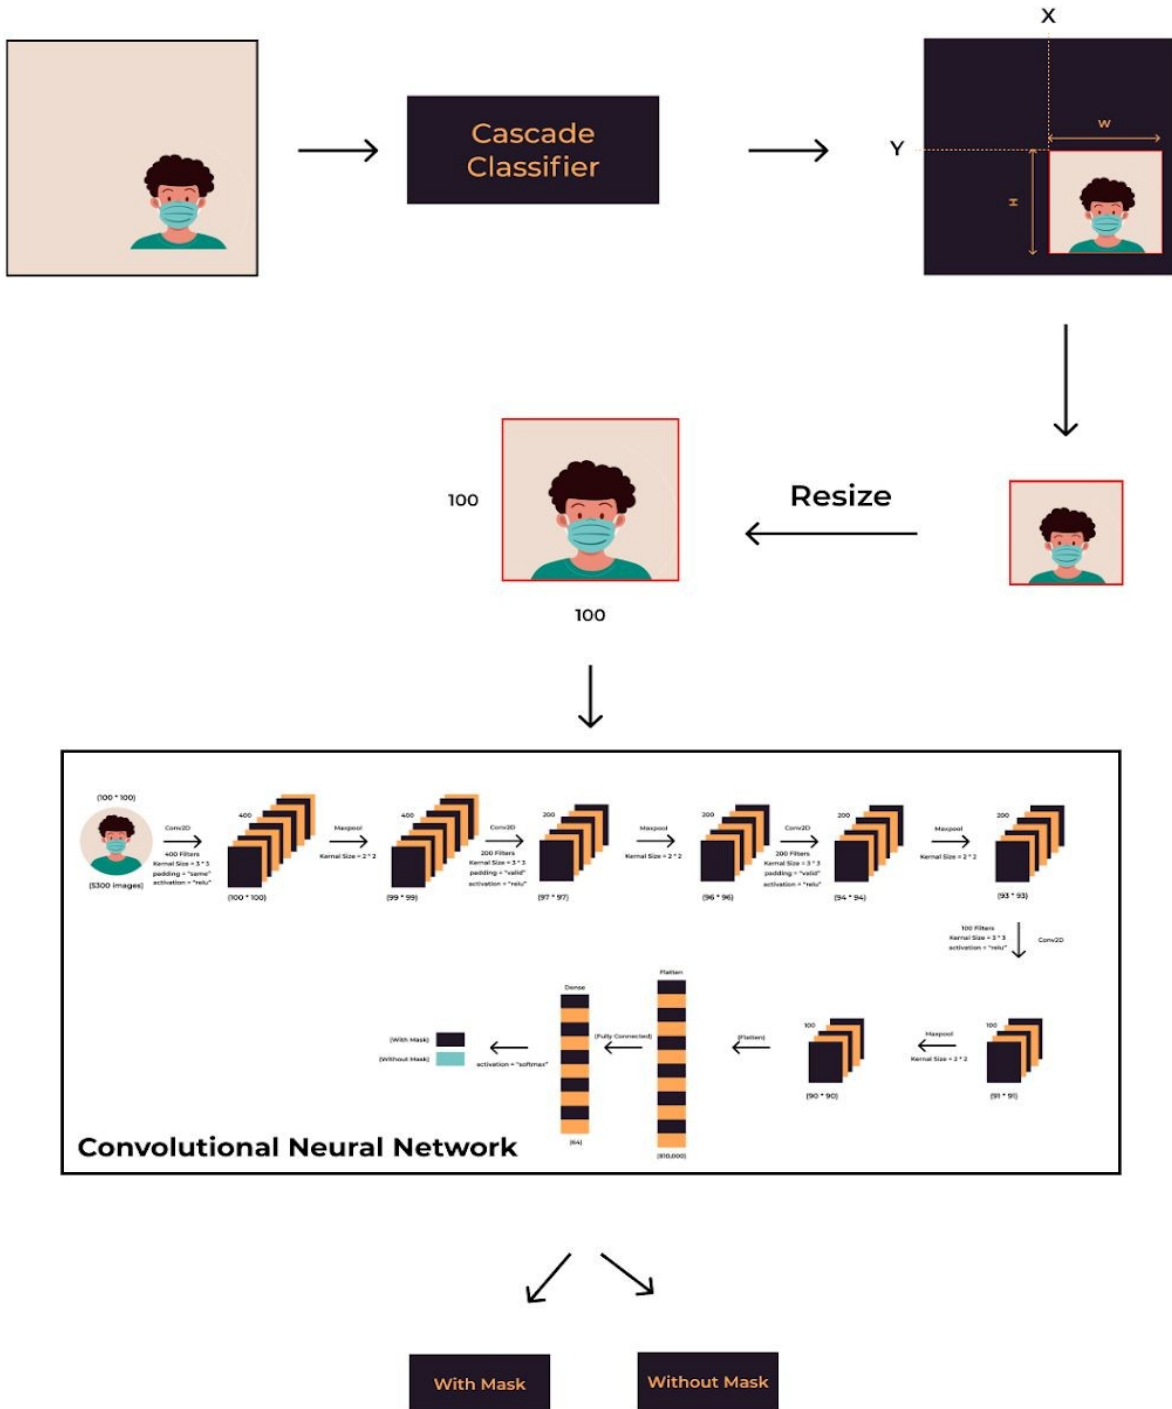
Cascade Classifier

X

Y

W

H

100

Resize

100

(100 * 100)

(5300 images)

Conv2D

400 Filters
Kernal Size = 3 * 3
padding = "same"
activation = "relu"

400

(100 * 100)

Maxpool

Kernal Size = 2 * 2

400

(99 * 99)

Conv2D

200 Filters
Kernal Size = 3 * 3
padding = "valid"
activation = "relu"

200

(97 * 97)

Maxpool

Kernal Size = 2 * 2

200

(96 * 96)

Conv2D

200 Filters
Kernal Size = 3 * 3
padding = "valid"
activation = "relu"

200

(94 * 94)

Maxpool

Kernal Size = 2 * 2

200

(93 * 93)

100 Filters
Kernal Size = 3 * 3
activation = "relu"

Conv2D

100

(91 * 91)

Maxpool

Kernal Size = 2 * 2

100

(90 * 90)

(Flatten)

Flatten

(810,000)

(Fully Connected)

Dense

(64)

activation = "softmax"

(With Mask)

(Without Mask)

Convolutional Neural Network

With Mask

Without Mask